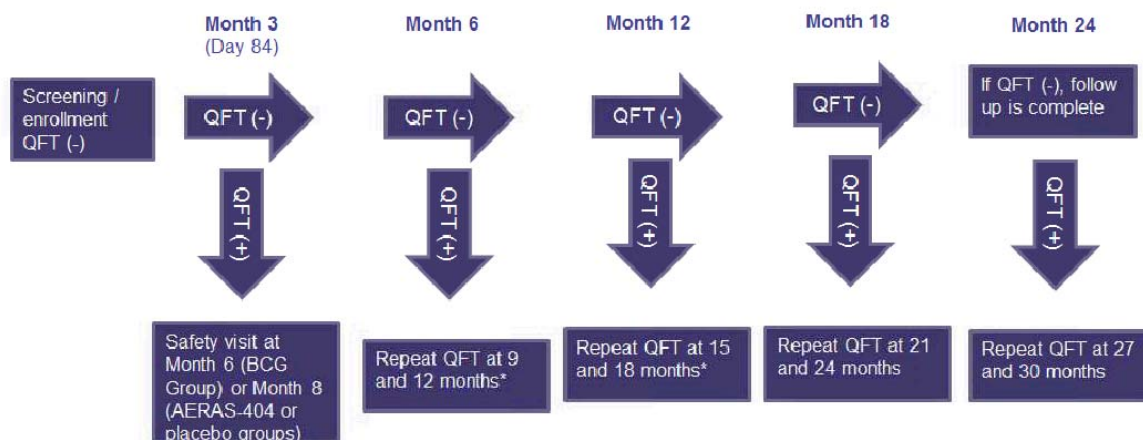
Month 3 (Day 84)

Month 6

Month 12

Month 18

Month 24

Screening / enrollment QFT (-)

QFT (-)

QFT (-)

QFT (-)

QFT (-)

If QFT (-), follow up is complete

QFT (+)

QFT (+)

QFT (+)

QFT (+)

QFT (+)

Safety visit at Month 6 (BCG Group) or Month 8 (AERAS-404 or placebo groups)

Repeat QFT at 9 and 12 months*

Repeat QFT at 15 and 18 months*

Repeat QFT at 21 and 24 months

Repeat QFT at 27 and 30 months